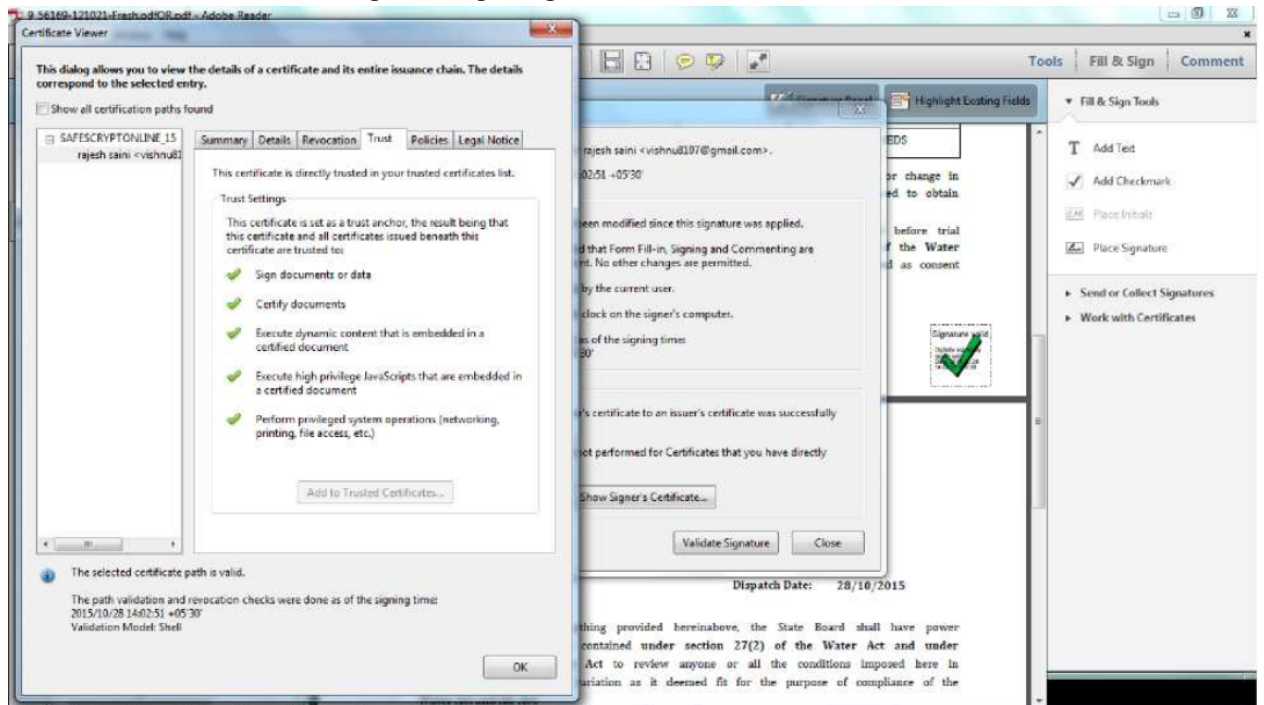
9 56169-121021-Fresh.pdfOR.pdf - Adobe Reader

Certificate Viewer

This dialog allows you to view the details of a certificate and its entire issuance chain. The details correspond to the selected entry.

Show all certification paths found

SAFESCRYPTONLINE 15
rajesh saini <vishnu81

Summary | Details | Revocation | Trust | Policies | Legal Notice

This certificate is directly trusted in your trusted certificates list.

Trust Settings

This certificate is set as a trust anchor, the result being that this certificate and all certificates issued beneath this certificate are trusted to:

Sign documents or data

Certify documents

Execute dynamic content that is embedded in a certified document

Execute high privilege JavaScripts that are embedded in a certified document

Perform privileged system operations (networking, printing, file access, etc.)

Add to Trusted Certificates...

The selected certificate path is valid.

The path validation and revocation checks were done as of the signing time:
2015/10/28 14:02:51 +05'30'
Validation Model: Shell

OK

Tools | Fill & Sign | Comment

Highlight Existing Fields

rajesh saini <vishnu8107@gmail.com>.

02:51 +05'30'

een modified since this signature was applied.

d that Form Fill-in, Signing and Commenting are
t. No other changes are permitted.

by the current user.

clock on the signer's computer.

s of the signing time:
30'

's certificate to an issuer's certificate was successfully

ot performed for Certificates that you have directly

Show Signer's Certificate...

Validate Signature | Close

EDS

r change in
ed to obtain

before trial
f the Water
d as consent

Signature valid

Dispatch Date: 28/10/2015

thing provided hereinabove, the State Board shall have power
contained under section 27(2) of the Water Act and under
Act to review anyone or all the conditions imposed here in
ariation as it deemed fit for the purpose of compliance of the

Fill & Sign Tools

Add Text

Add Checkmark

Place Initials

Place Signature

Send or Collect Signatures

Work with Certificates